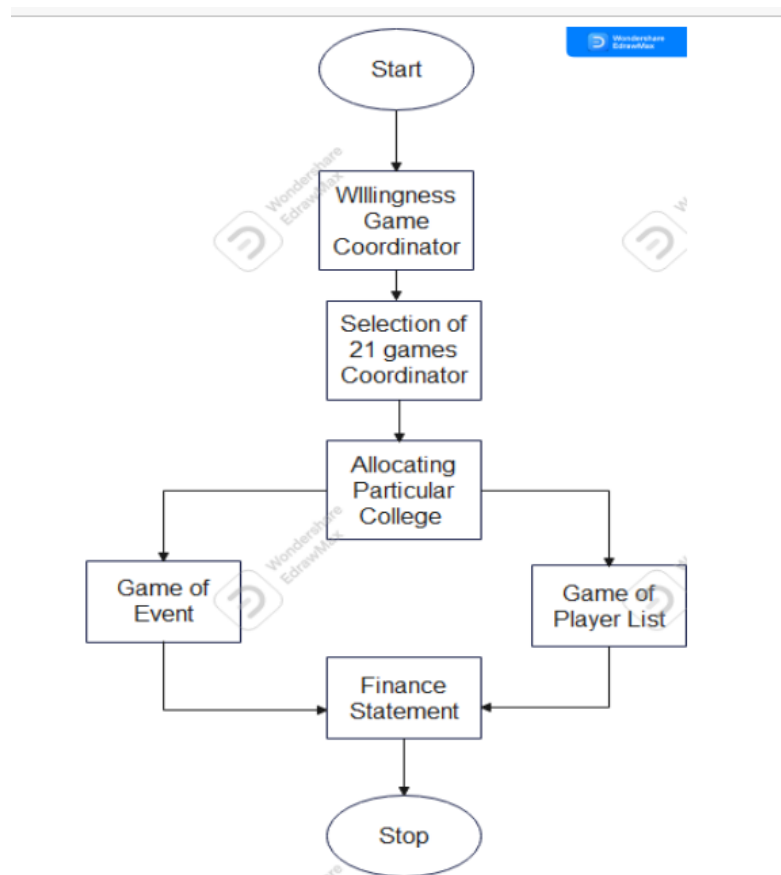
Wondershare EdrawMax

Start

WIllingness Game Coordinator

Selection of 21 games Coordinator

Allocating Particular College

Game of Event

Game of Player List

Finance Statement

Stop

Wondershare EdrawMax

Wondershare EdrawMax